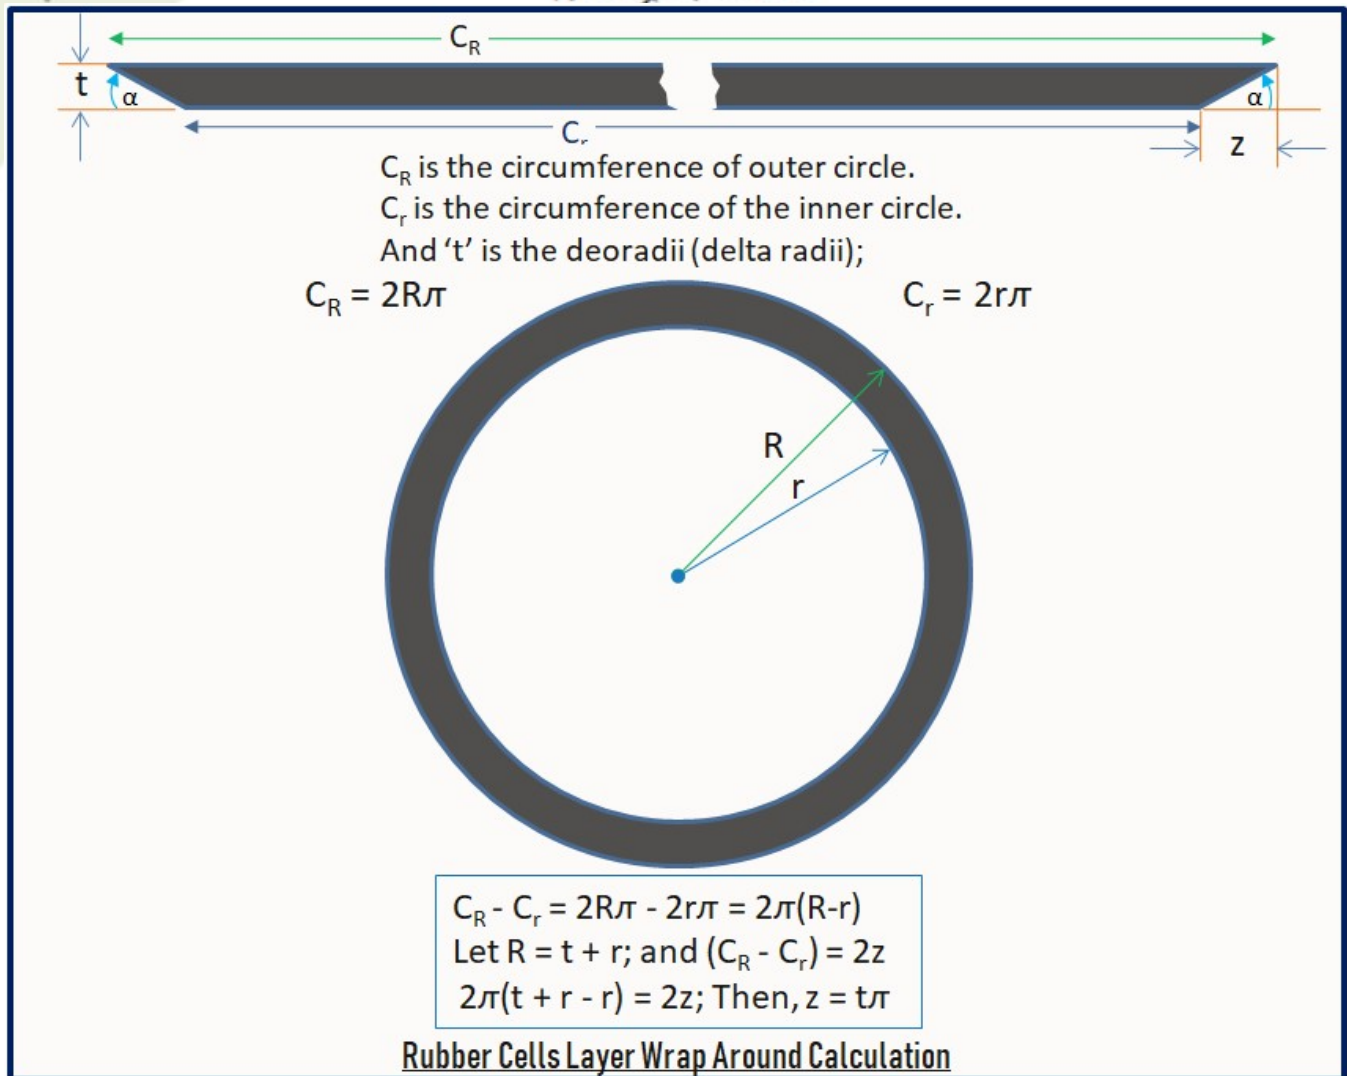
$C_R$

t α

α

$C_r$

z

$C_R$ is the circumference of outer circle.
$C_r$ is the circumference of the inner circle.
And ‘t’ is the deoradii (delta radii);

$C_R = 2R\pi$

$C_r = 2r\pi$

R

r

$C_R - C_r = 2R\pi - 2r\pi = 2\pi(R-r)$
Let $R = t + r$; and $(C_R - C_r) = 2z$
$2\pi(t + r - r) = 2z$; Then, $z = t\pi$

Rubber Cells Layer Wrap Around Calculation